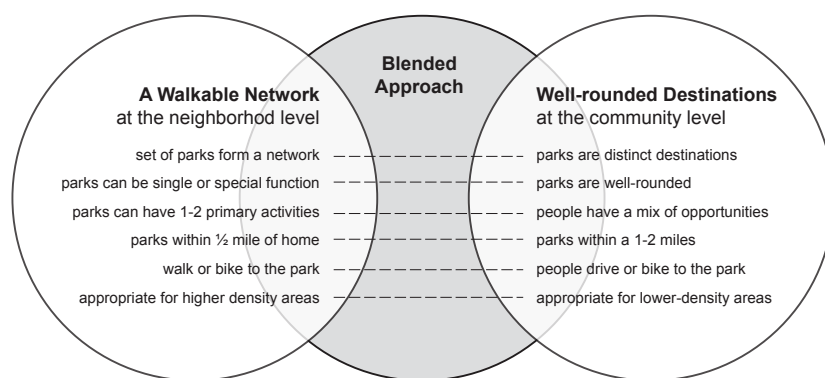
Blended Approach

A Walkable Network
at the neighborhod level

set of parks form a network
parks can be single or special function
parks can have 1-2 primary activities
parks within ½ mile of home
walk or bike to the park
appropriate for higher density areas

Well-rounded Destinations
at the community level

parks are distinct destinations
parks are well-rounded
people have a mix of opportunities
parks within a 1-2 miles
people drive or bike to the park
appropriate for lower-density areas